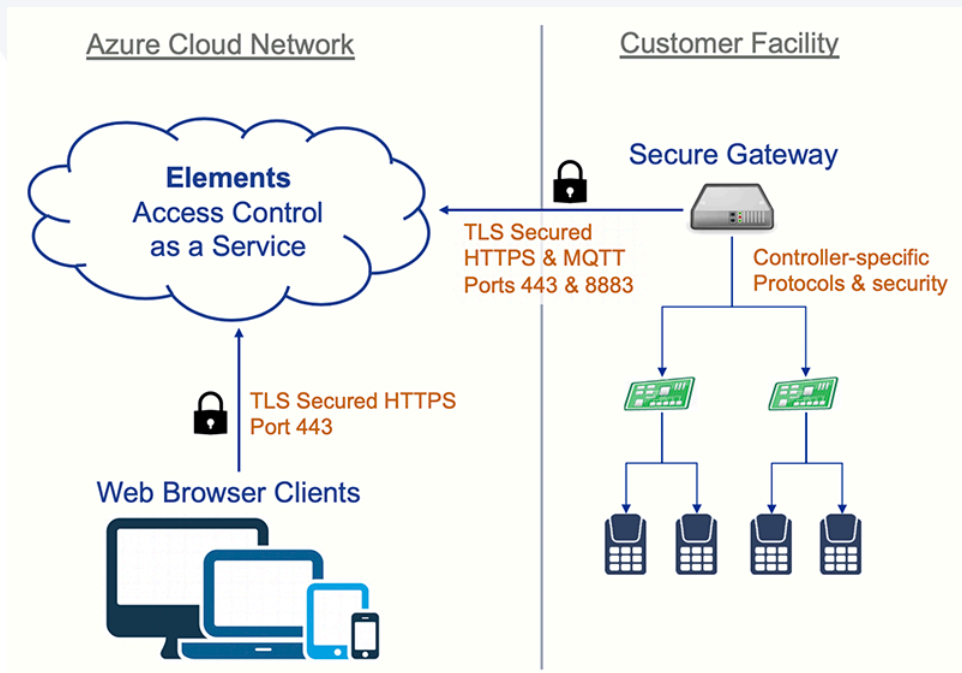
Azure Cloud Network

Customer Facility

Elements
Access Control as a Service

Secure Gateway

TLS Secured
HTTPS & MQTT
Ports 443 & 8883

Controller-specific
Protocols & security

TLS Secured HTTPS
Port 443

Web Browser Clients